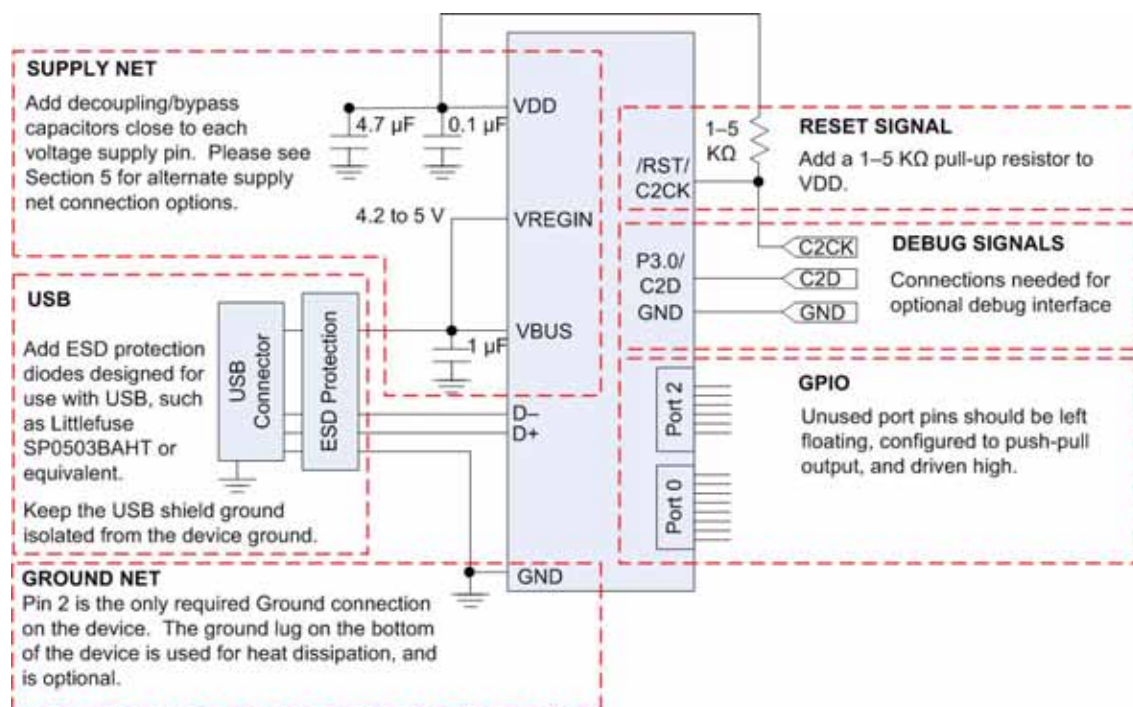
SUPPLY NET

Add decoupling/bypass capacitors close to each voltage supply pin. Please see Section 5 for alternate supply net connection options.

4.7 µF

0.1 µF

VDD

4.2 to 5 V

VREGIN

1–5 KΩ

/RST/ C2CK

RESET SIGNAL

Add a 1–5 KΩ pull-up resistor to VDD.

C2CK

DEBUG SIGNALS

P3.0/ C2D

C2D

Connections needed for optional debug interface

GND

GND

USB

Add ESD protection diodes designed for use with USB, such as Littlefuse SP0503BAHT or equivalent.

Keep the USB shield ground isolated from the device ground.

USB Connector

ESD Protection

VBUS

1 µF

D–

D+

GPIO

Port 2

Unused port pins should be left floating, configured to push-pull output, and driven high.

Port 0

GROUND NET

Pin 2 is the only required Ground connection on the device. The ground lug on the bottom of the device is used for heat dissipation, and is optional.

GND